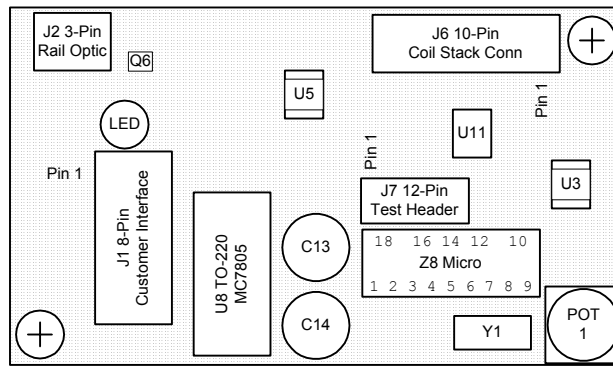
J2 3-Pin
Rail Optic

Q6

J6 10-Pin
Coil Stack Conn

U5

Pin 1

LED

U11

Pin 1

Pin 1

U3

J1 8-Pin
Customer Interface

U8 TO-220
MC7805

J7 12-Pin
Test Header

C13

18 16 14 12 10

Z8 Micro

1 2 3 4 5 6 7 8 9

C14

Y1

POT
1